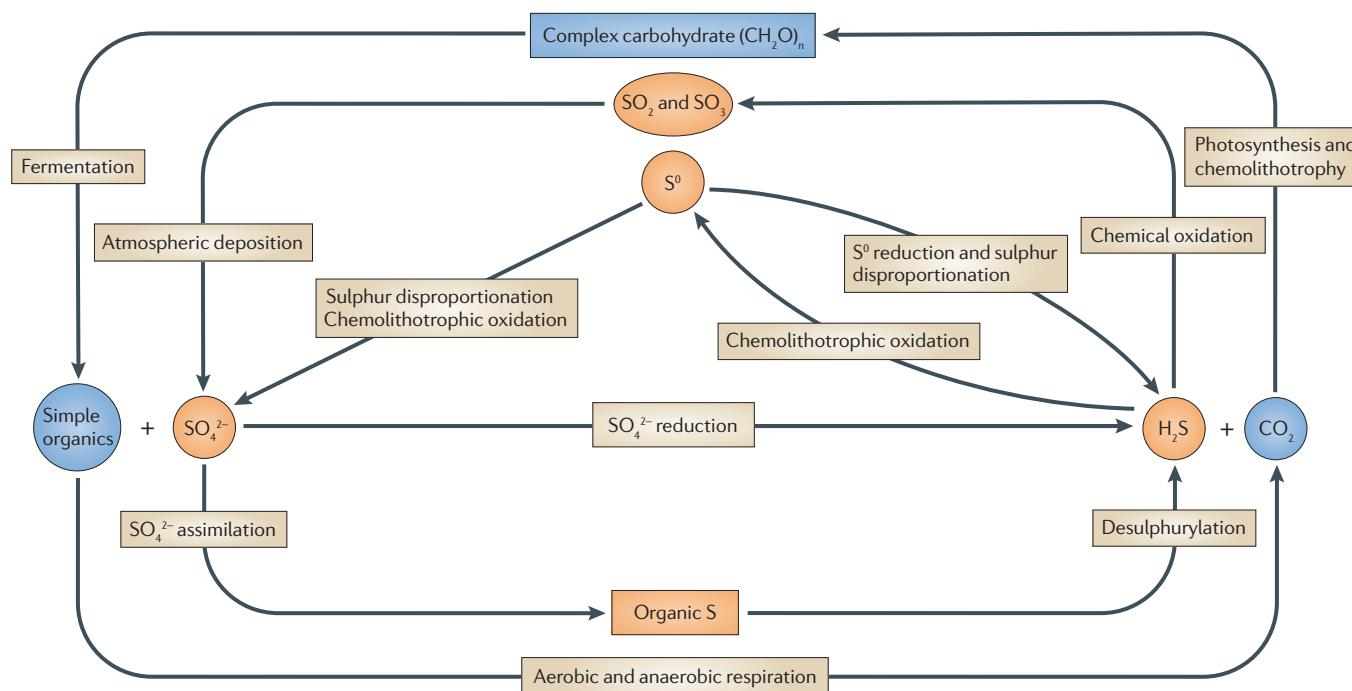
Complex carbohydrate $(CH_2O)_n$

$SO_2$ and $SO_3$

Fermentation

Photosynthesis and chemolithotrophy

$S^0$

Atmospheric deposition

Chemical oxidation

$S^0$ reduction and sulphur disproportionation

Sulphur disproportionation
Chemolithotrophic oxidation

Chemolithotrophic oxidation

Simple organics

+

$SO_4^{2-}$

$SO_4^{2-}$ reduction

$H_2S$

+

$CO_2$

$SO_4^{2-}$ assimilation

Desulphurylation

Organic S

Aerobic and anaerobic respiration